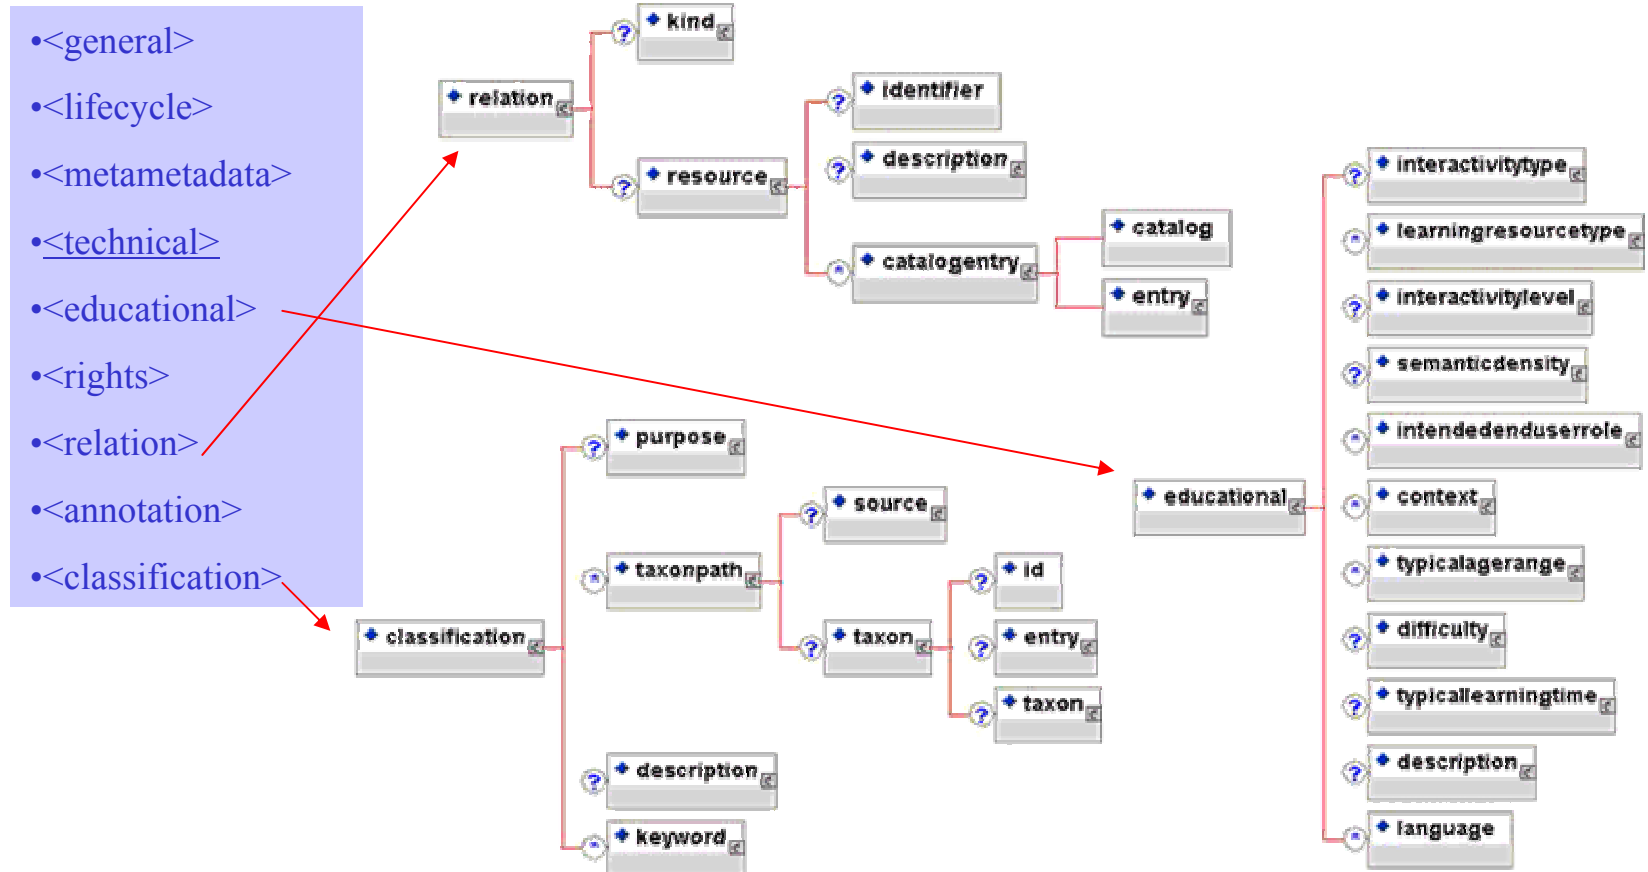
•<general>
•<lifecycle>
•<metametadata>
•<technical>
•<educational>
•<rights>
•<relation>
•<annotation>
•<classification>

relation
kind
resource
identifier
description
catalogentry
catalog
entry

classification
purpose
taxonpath
source
taxon
id
entry
taxon
description
keyword

educational
interactivitytype
learningresourcetype
interactivitylevel
semanticdensity
intendedenduserrole
context
typicalagerange
difficulty
typicallearningtime
description
language